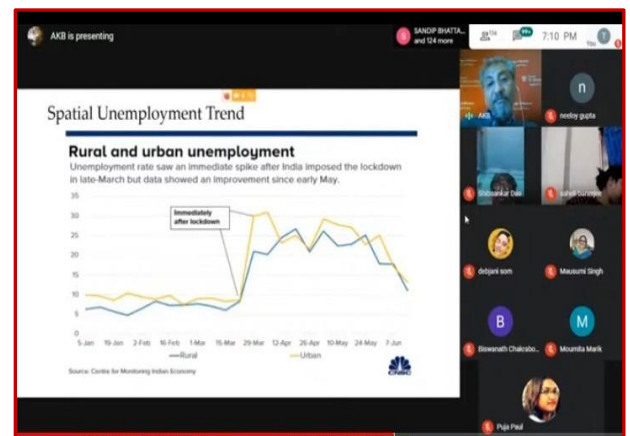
AKB is presenting

SANDIP BHATTA... and 124 more

7:10 PM

You

Spatial Unemployment Trend

Rural and urban unemployment

Unemployment rate saw an immediate spike after India imposed the lockdown in late-March but data showed an improvement since early May.

Immediately after lockdown

35
30
25
20
15
10
5
0

5-Jan 19-Jan 2-Feb 16-Feb 1-Mar 15-Mar 29-Mar 12-Apr 26-Apr 10-May 24-May 7-Jun

Rural Urban

Source: Centre for Monitoring Indian Economy

CNBC

AKB

nedoy gupta

Shibsankar Das

sayak banerjee

debjani som

Mausumi Singh

Biswanath Chakrabo...

Moumita Manik

Puja Paul